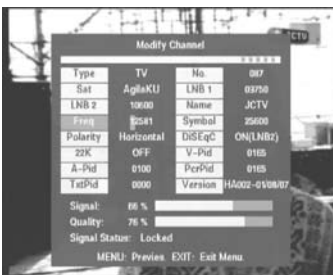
Modify Channel

| Type | TV | No. | 087 |
|---|---|---|---|
| Sat | AgilaKU | LNB 1 | 09750 |
| LNB 2 | 10600 | Name | JCTV |
| Freq | 12541 | Symbol | 25600 |
| Polarity | Horizontal | DiSEqC | ON(LNBz) |
| 22K | OFF | V-Pid | 0165 |
| A-Pid | 0100 | PcrPid | 0165 |
| TxtPid | 0000 | Version | HA002-01/08/07 |

Signal: 66 %
Quality: 76 %
Signal Status: Locked
MENU: Previes EXIT: Exit Menu.